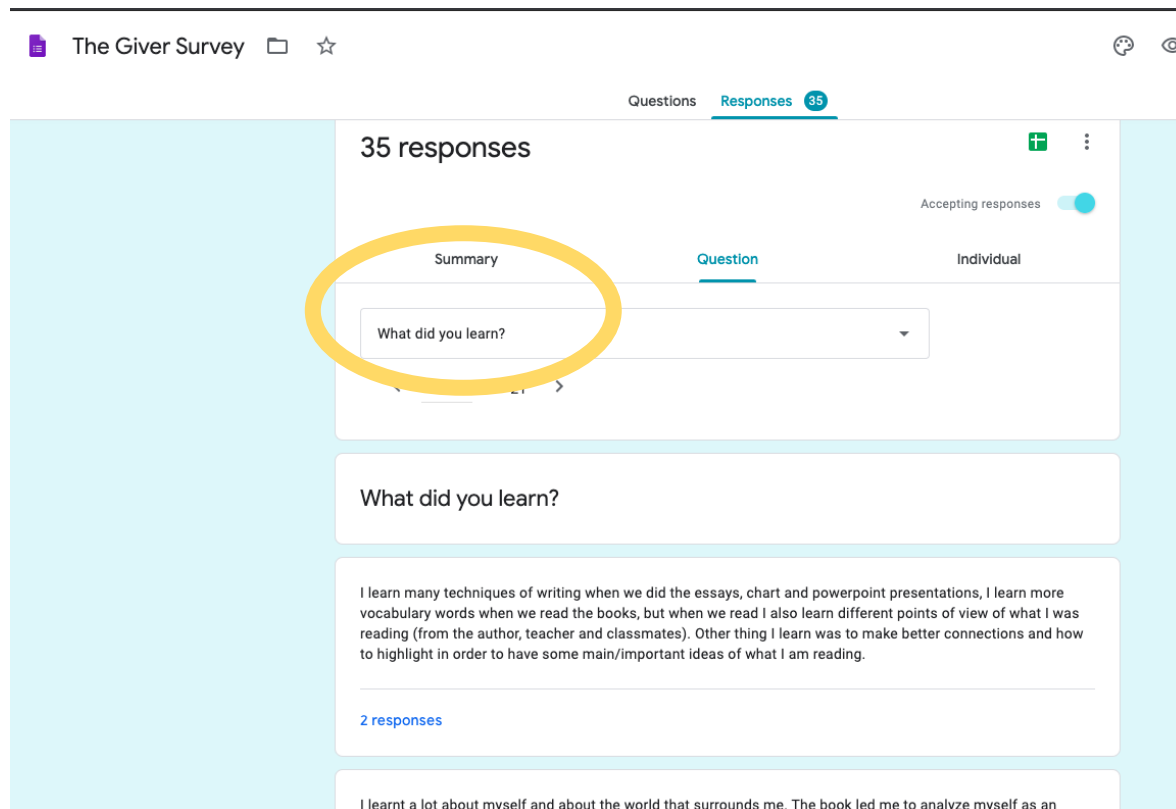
The Giver Survey

Questions Responses 35

35 responses

Accepting responses

Summary Question Individual

What did you learn?

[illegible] 21 >

What did you learn?

I learn many techniques of writing when we did the essays, chart and powerpoint presentations, I learn more vocabulary words when we read the books, but when we read I also learn different points of view of what I was reading (from the author, teacher and classmates). Other thing I learn was to make better connections and how to highlight in order to have some main/important ideas of what I am reading.

2 responses

I learnt a lot about myself and about the world that surrounds me. The book led me to analyze myself as an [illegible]